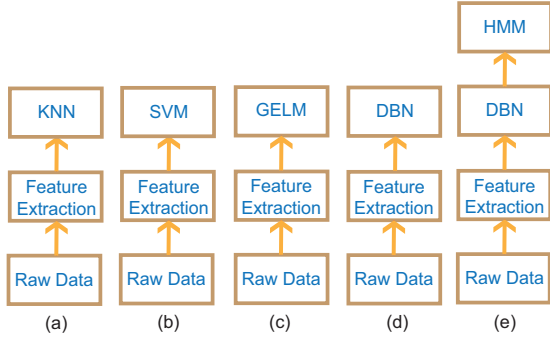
KNN

Feature Extraction

Raw Data

(a)

SVM

Feature Extraction

Raw Data

(b)

GELM

Feature Extraction

Raw Data

(c)

DBN

Feature Extraction

Raw Data

(d)

HMM

DBN

Feature Extraction

Raw Data

(e)